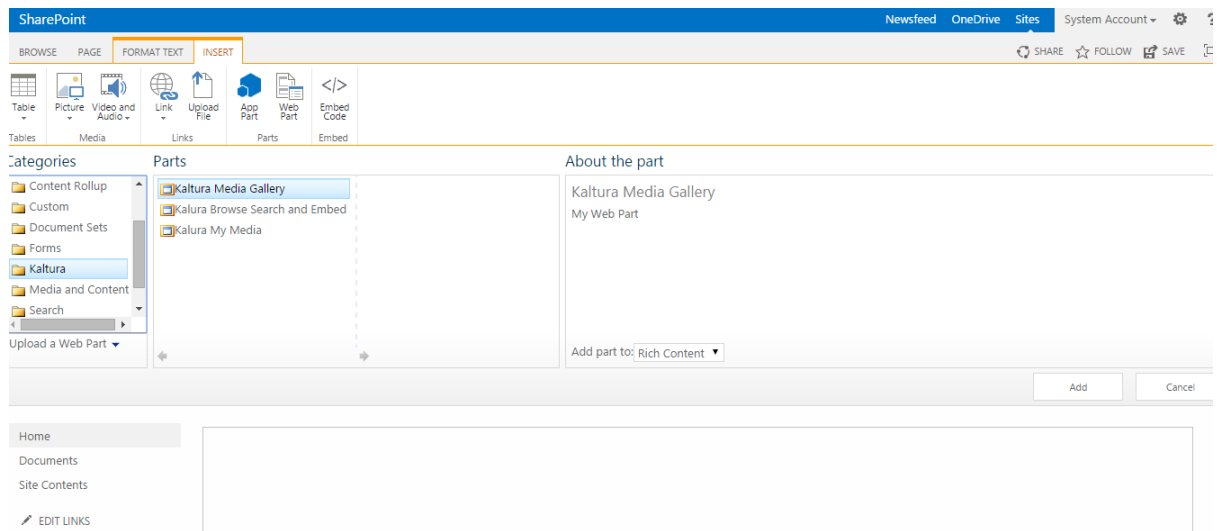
SharePoint

Newsfeed OneDrive Sites System Account ▾ ?

BROWSE PAGE FORMAT TEXT INSERT

SHARE FOLLOW SAVE

Table Picture Video and Audio Link Upload File App Part Web Part Embed Code

Tables Media Links Parts Embed

Categories

Content Rollup
Custom
Document Sets
Forms
Kaltura
Media and Content
Search

Upload a Web Part ▾

Parts

Kaltura Media Gallery
Kalura Browse Search and Embed
Kalura My Media

About the part

Kaltura Media Gallery

My Web Part

Add part to: Rich Content ▾

Add Cancel

Home
Documents
Site Contents

EDIT LINKS